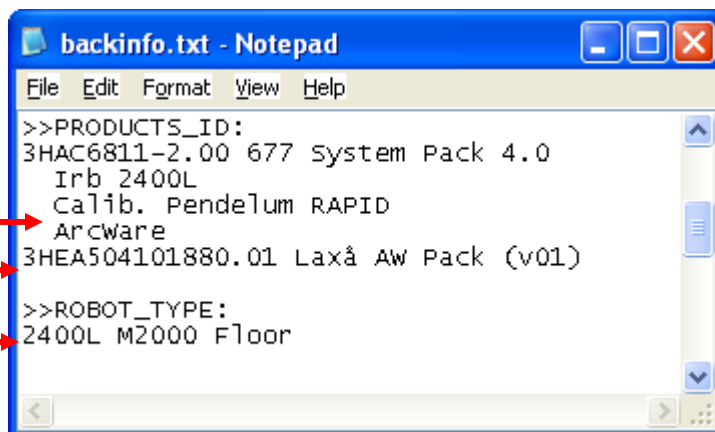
backinfo.txt - Notepad

File Edit Format View Help

>>PRODUCTS_ID:
3HAC6811-2.00 677 System Pack 4.0
  Irb 2400L
  Calib. Pendelum RAPID
  ArcWare
3HEA504101880.01 Laxå AW Pack (v01)

>>ROBOT_TYPE:
2400L M2000 Floor